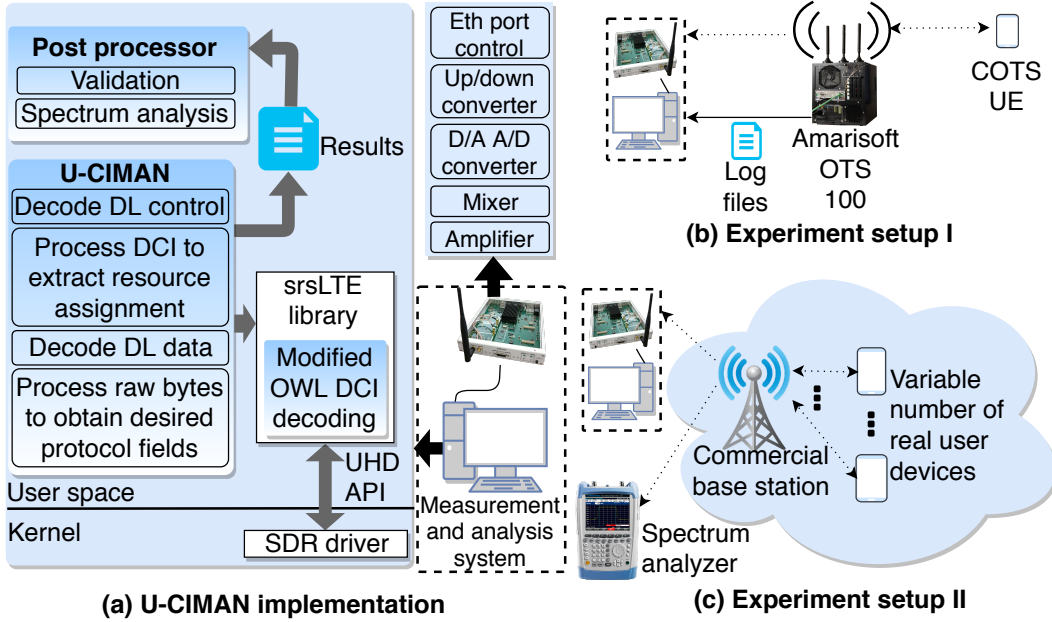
Post processor
Validation
Spectrum analysis

Results

U-CIMAN
Decode DL control
Process DCI to extract resource assignment
Decode DL data
Process raw bytes to obtain desired protocol fields

srsLTE library
Modified OWL DCI decoding

UHD API
User space
Kernel
SDR driver

Eth port control
Up/down converter
D/A A/D converter
Mixer
Amplifier

Measurement and analysis system

COTS UE
Amarisoft OTS 100
Log files
(b) Experiment setup I

Commercial base station
Variable number of real user devices
Spectrum analyzer

(a) U-CIMAN implementation
(c) Experiment setup II